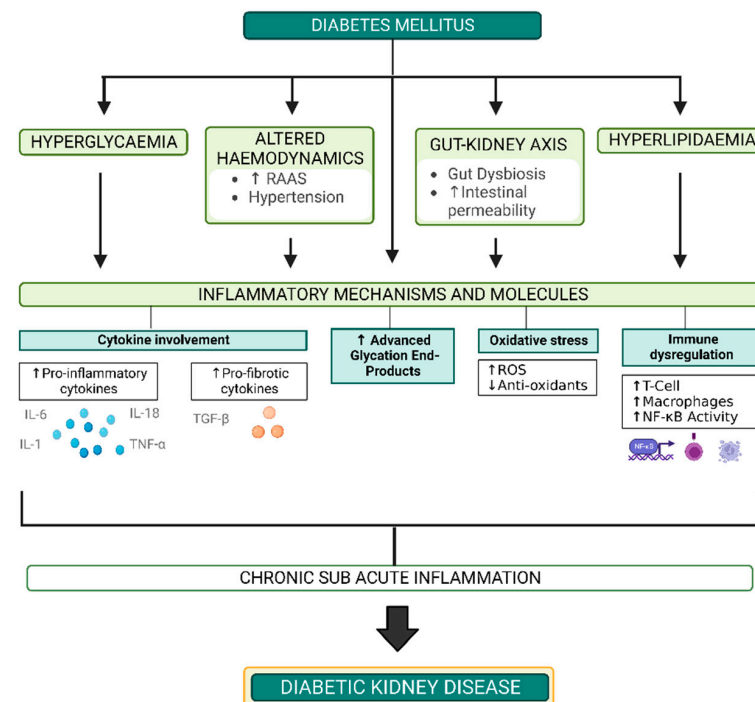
DIABETES MELLITUS

HYPERGLYCAEMIA

ALTERED HAEMODYNAMICS
• ↑ RAAS
• Hypertension

GUT-KIDNEY AXIS
• Gut Dysbiosis
• ↑Intestinal permeability

HYPERLIPIDAEMIA

INFLAMMATORY MECHANISMS AND MOLECULES

Cytokine involvement

↑Pro-inflammatory cytokines

IL-6
IL-18
IL-1
TNF-α

↑Pro-fibrotic cytokines

TGF-β

↑ Advanced Glycation End-Products

Oxidative stress

↑ROS
↓Anti-oxidants

Immune dysregulation

↑T-Cell
↑Macrophages
↑NF-κB Activity

NF-κB

CHRONIC SUB ACUTE INFLAMMATION

DIABETIC KIDNEY DISEASE